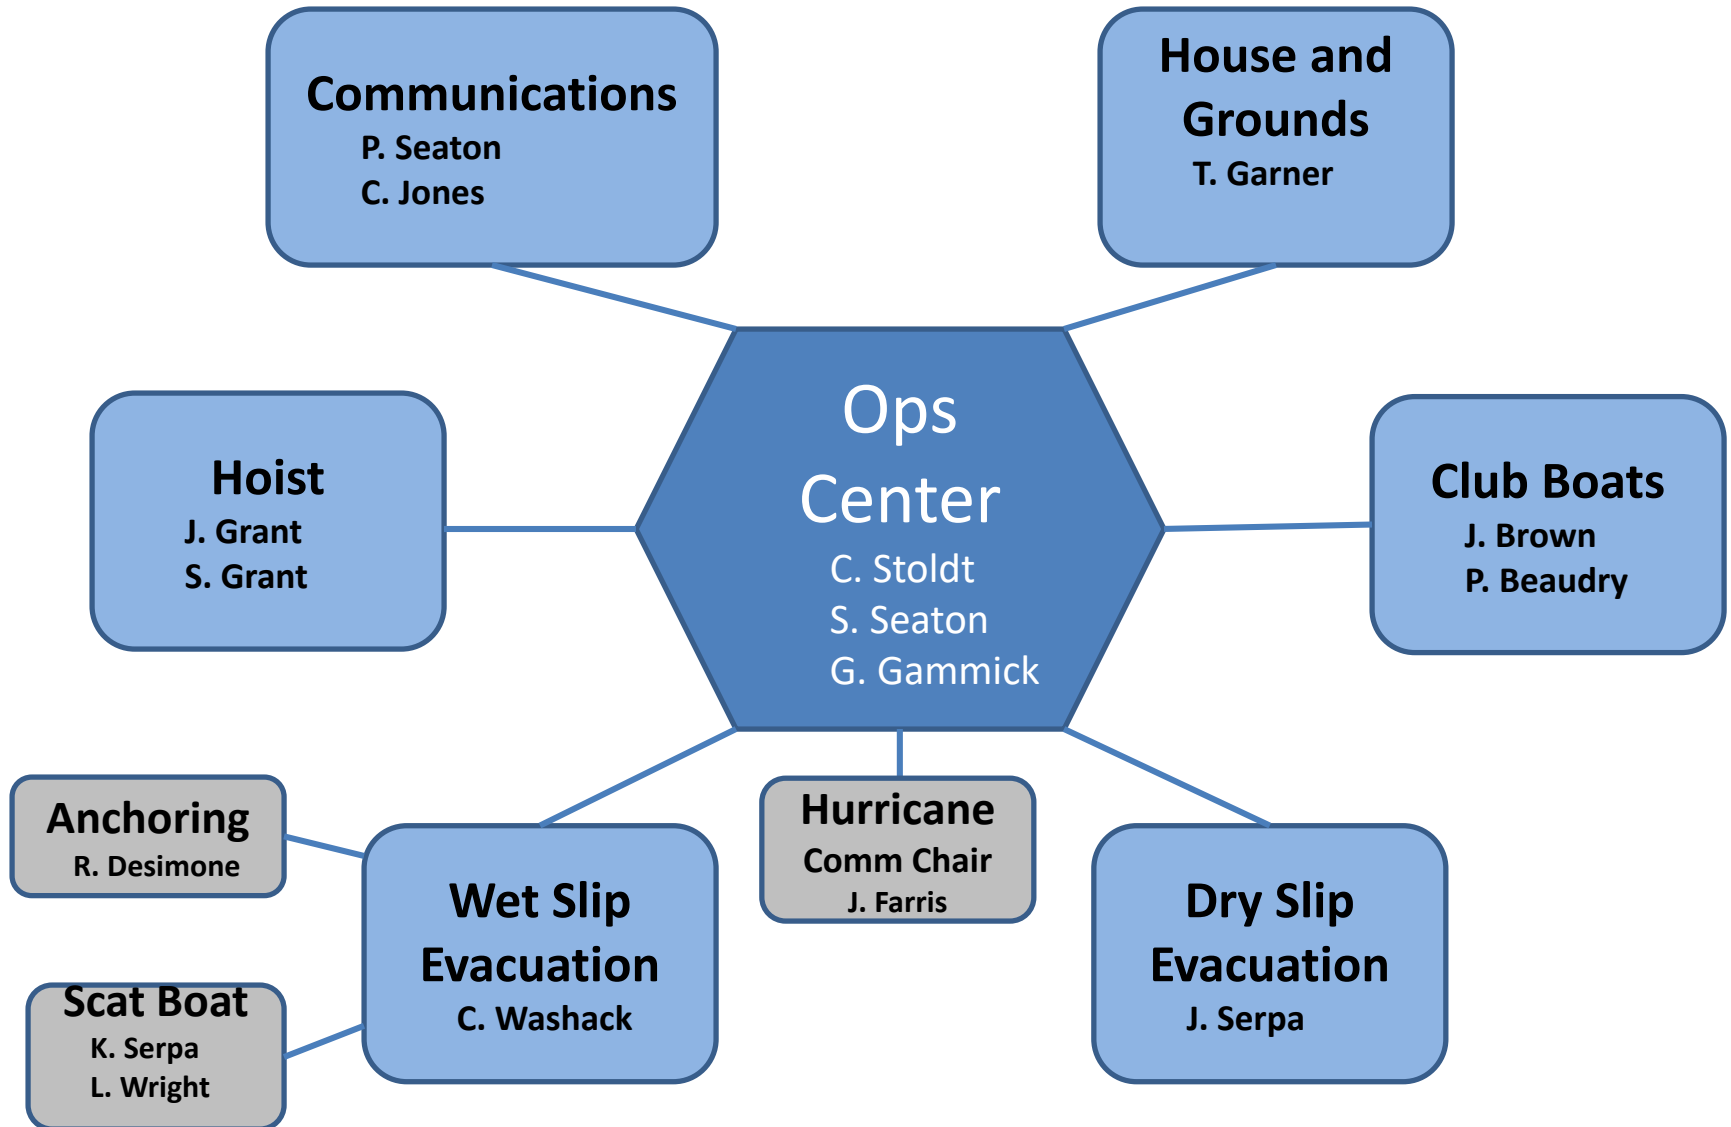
Communications
P. Seaton
C. Jones

House and Grounds
T. Garner

Hoist
J. Grant
S. Grant

Ops Center
C. Stoldt
S. Seaton
G. Gammick

Club Boats
J. Brown
P. Beaudry

Anchoring
R. Desimone

Hurricane Comm Chair
J. Farris

Wet Slip Evacuation
C. Washack

Dry Slip Evacuation
J. Serpa

Scat Boat
K. Serpa
L. Wright